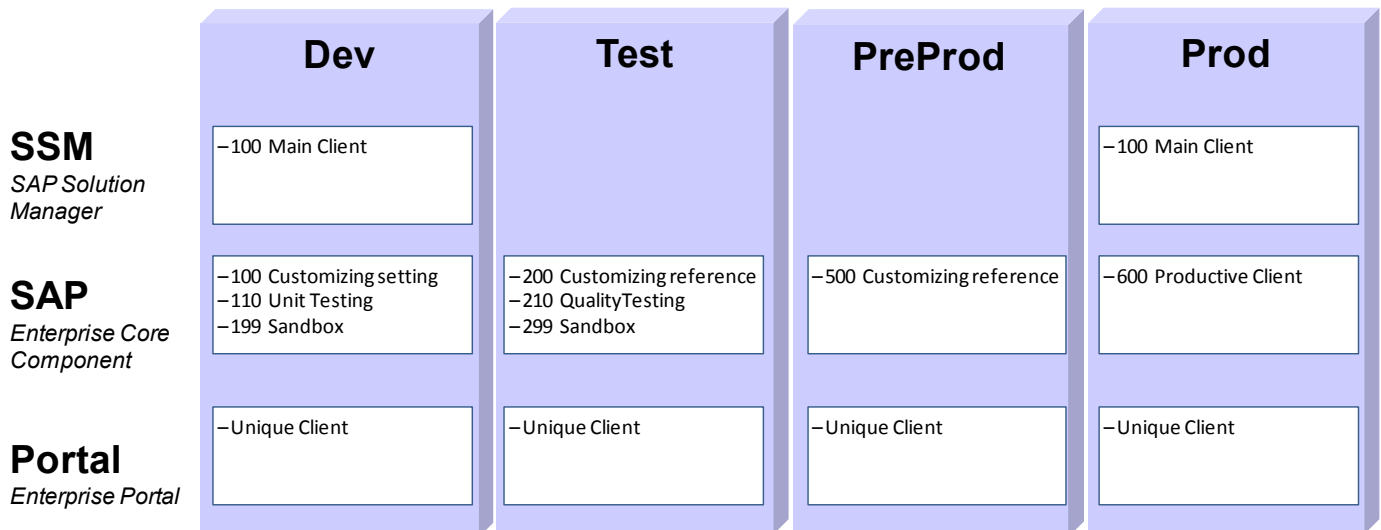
Dev

Test

PreProd

Prod

SSM
SAP Solution Manager

SAP
Enterprise Core Component

Portal
Enterprise Portal

–100 Main Client

–100 Main Client

–100 Customizing setting
–110 Unit Testing
–199 Sandbox

–200 Customizing reference
–210 QualityTesting
–299 Sandbox

–500 Customizing reference

–600 Productive Client

–Unique Client

–Unique Client

–Unique Client

–Unique Client